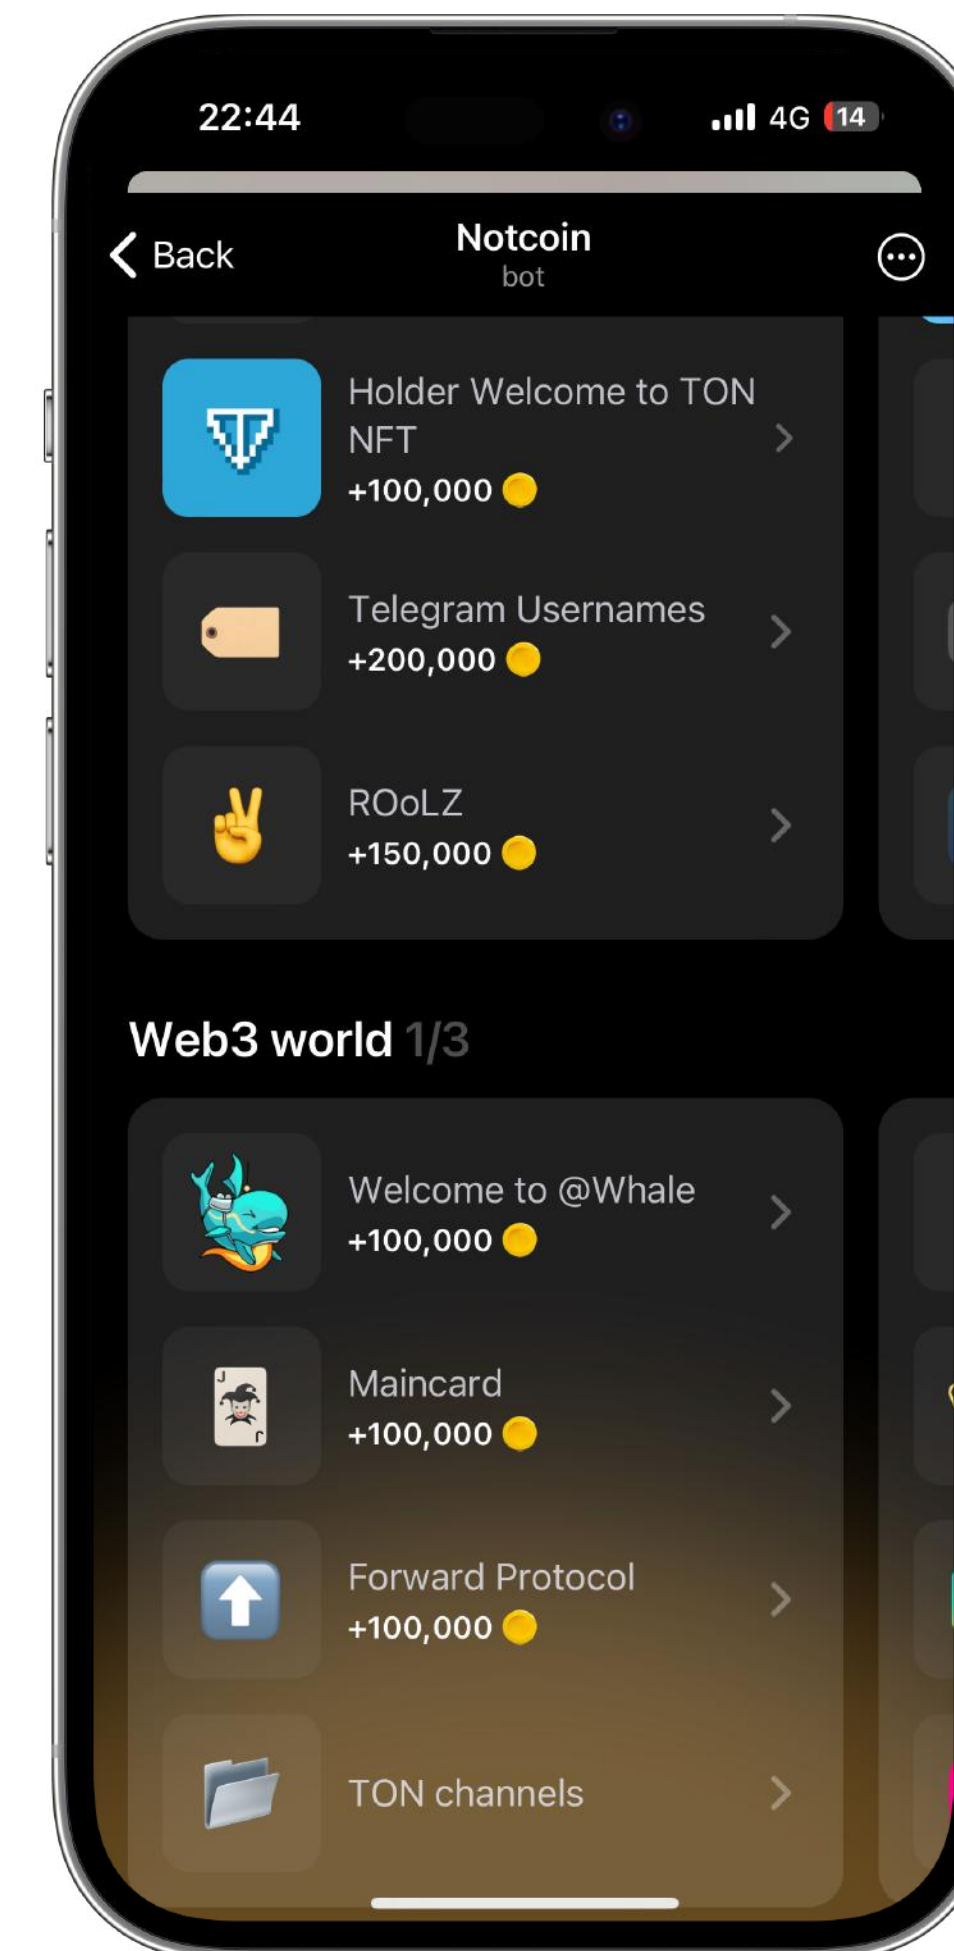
22:44

4G 14

Back

Notcoin
bot

Holder Welcome to TON NFT
+100,000

Telegram Usernames
+200,000

ROoLZ
+150,000

Web3 world 1/3

Welcome to @Whale
+100,000

Maincard
+100,000

Forward Protocol
+100,000

TON channels